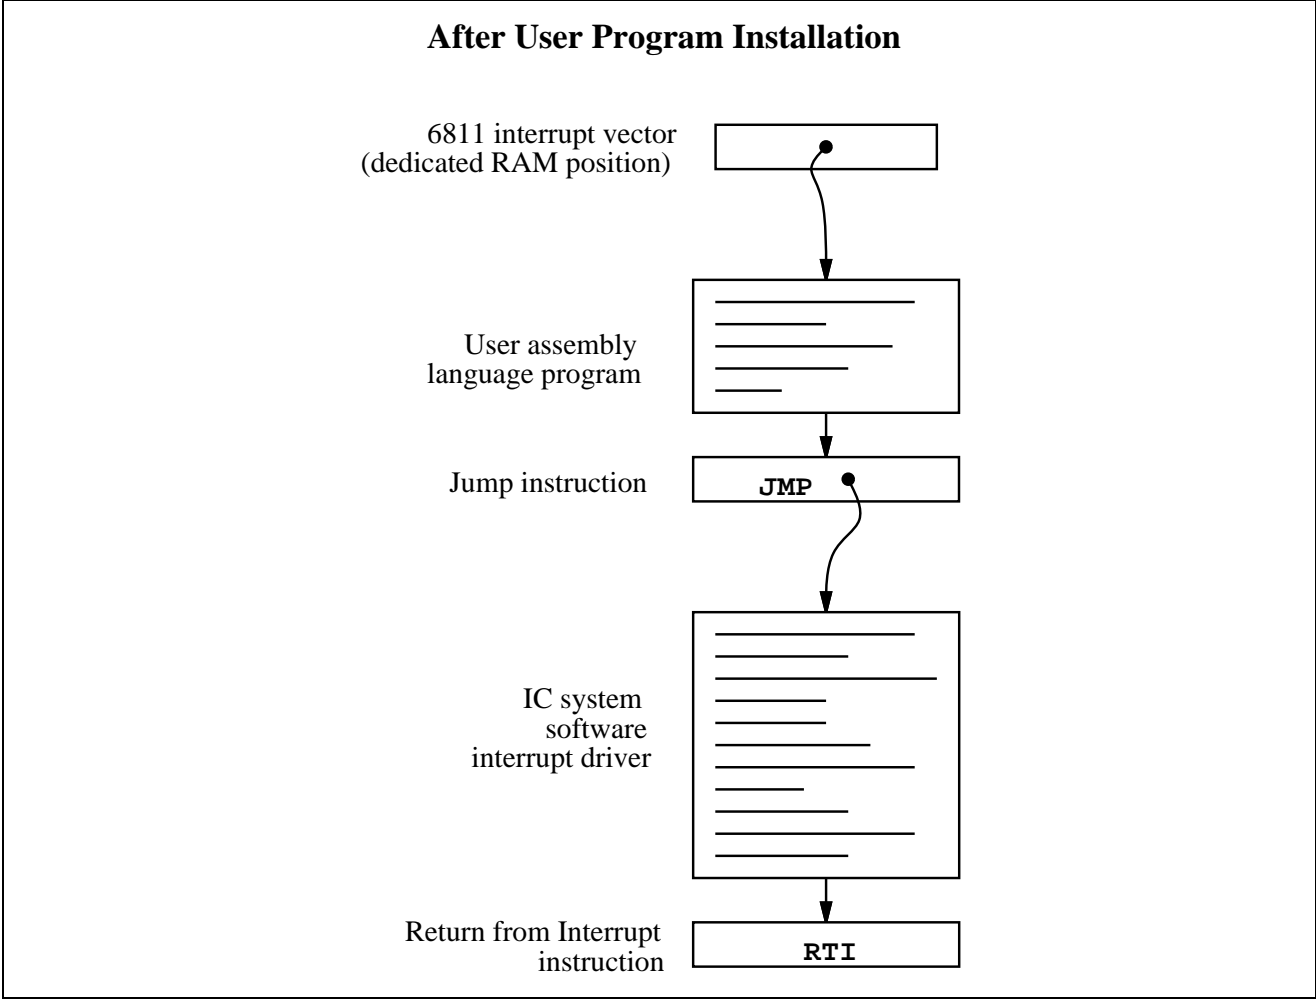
After User Program Installation

6811 interrupt vector
(dedicated RAM position)

User assembly
language program

Jump instruction

JMP

IC system
software
interrupt driver

Return from Interrupt
instruction

RTI